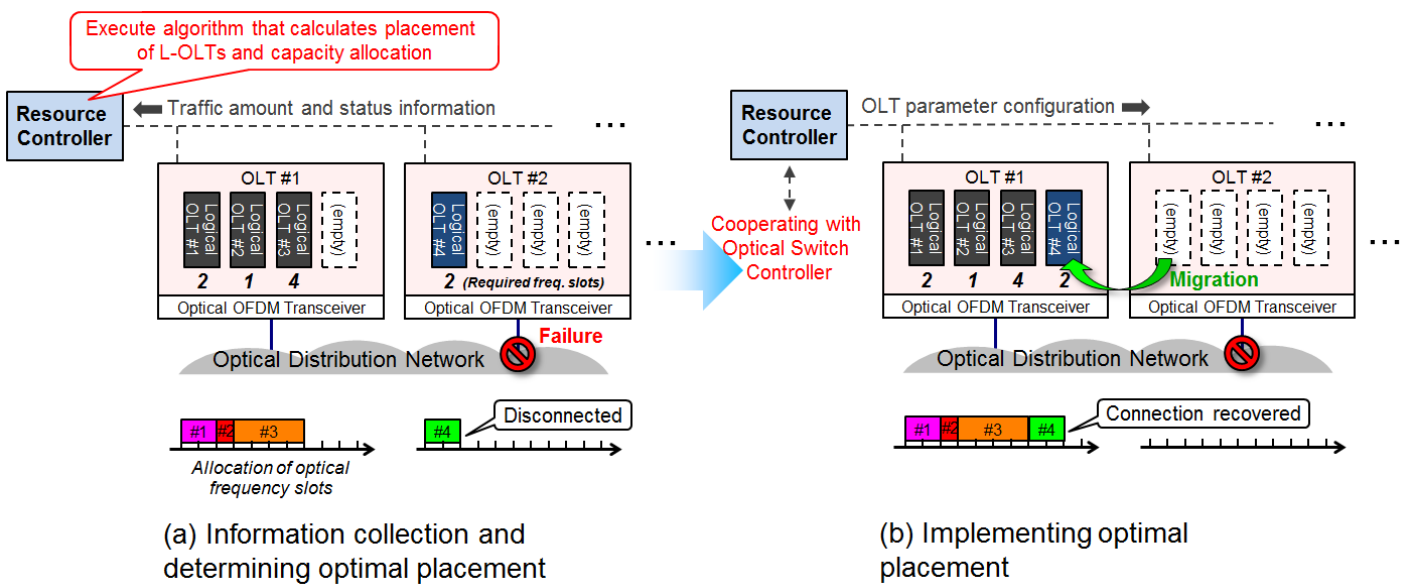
Execute algorithm that calculates placement of L-OLTs and capacity allocation

Resource Controller

Traffic amount and status information

…

OLT #1

Logical OLT #1

Logical OLT #2

Logical OLT #3

(empty)

2 1 4

Optical OFDM Transceiver

OLT #2

Logical OLT #4

(empty)

(empty)

(empty)

2 (Required freq. slots)

Optical OFDM Transceiver

Failure

…

Optical Distribution Network

#1 #2 #3

#4

Disconnected

Allocation of optical frequency slots

(a) Information collection and determining optimal placement

Cooperating with Optical Switch Controller

Resource Controller

OLT parameter configuration

…

OLT #1

Logical OLT #1

Logical OLT #2

Logical OLT #3

Logical OLT #4

2 1 4 2

Optical OFDM Transceiver

OLT #2

(empty)

(empty)

(empty)

(empty)

Migration

Optical OFDM Transceiver

…

Optical Distribution Network

#1 #2 #3 #4

Connection recovered

(b) Implementing optimal placement